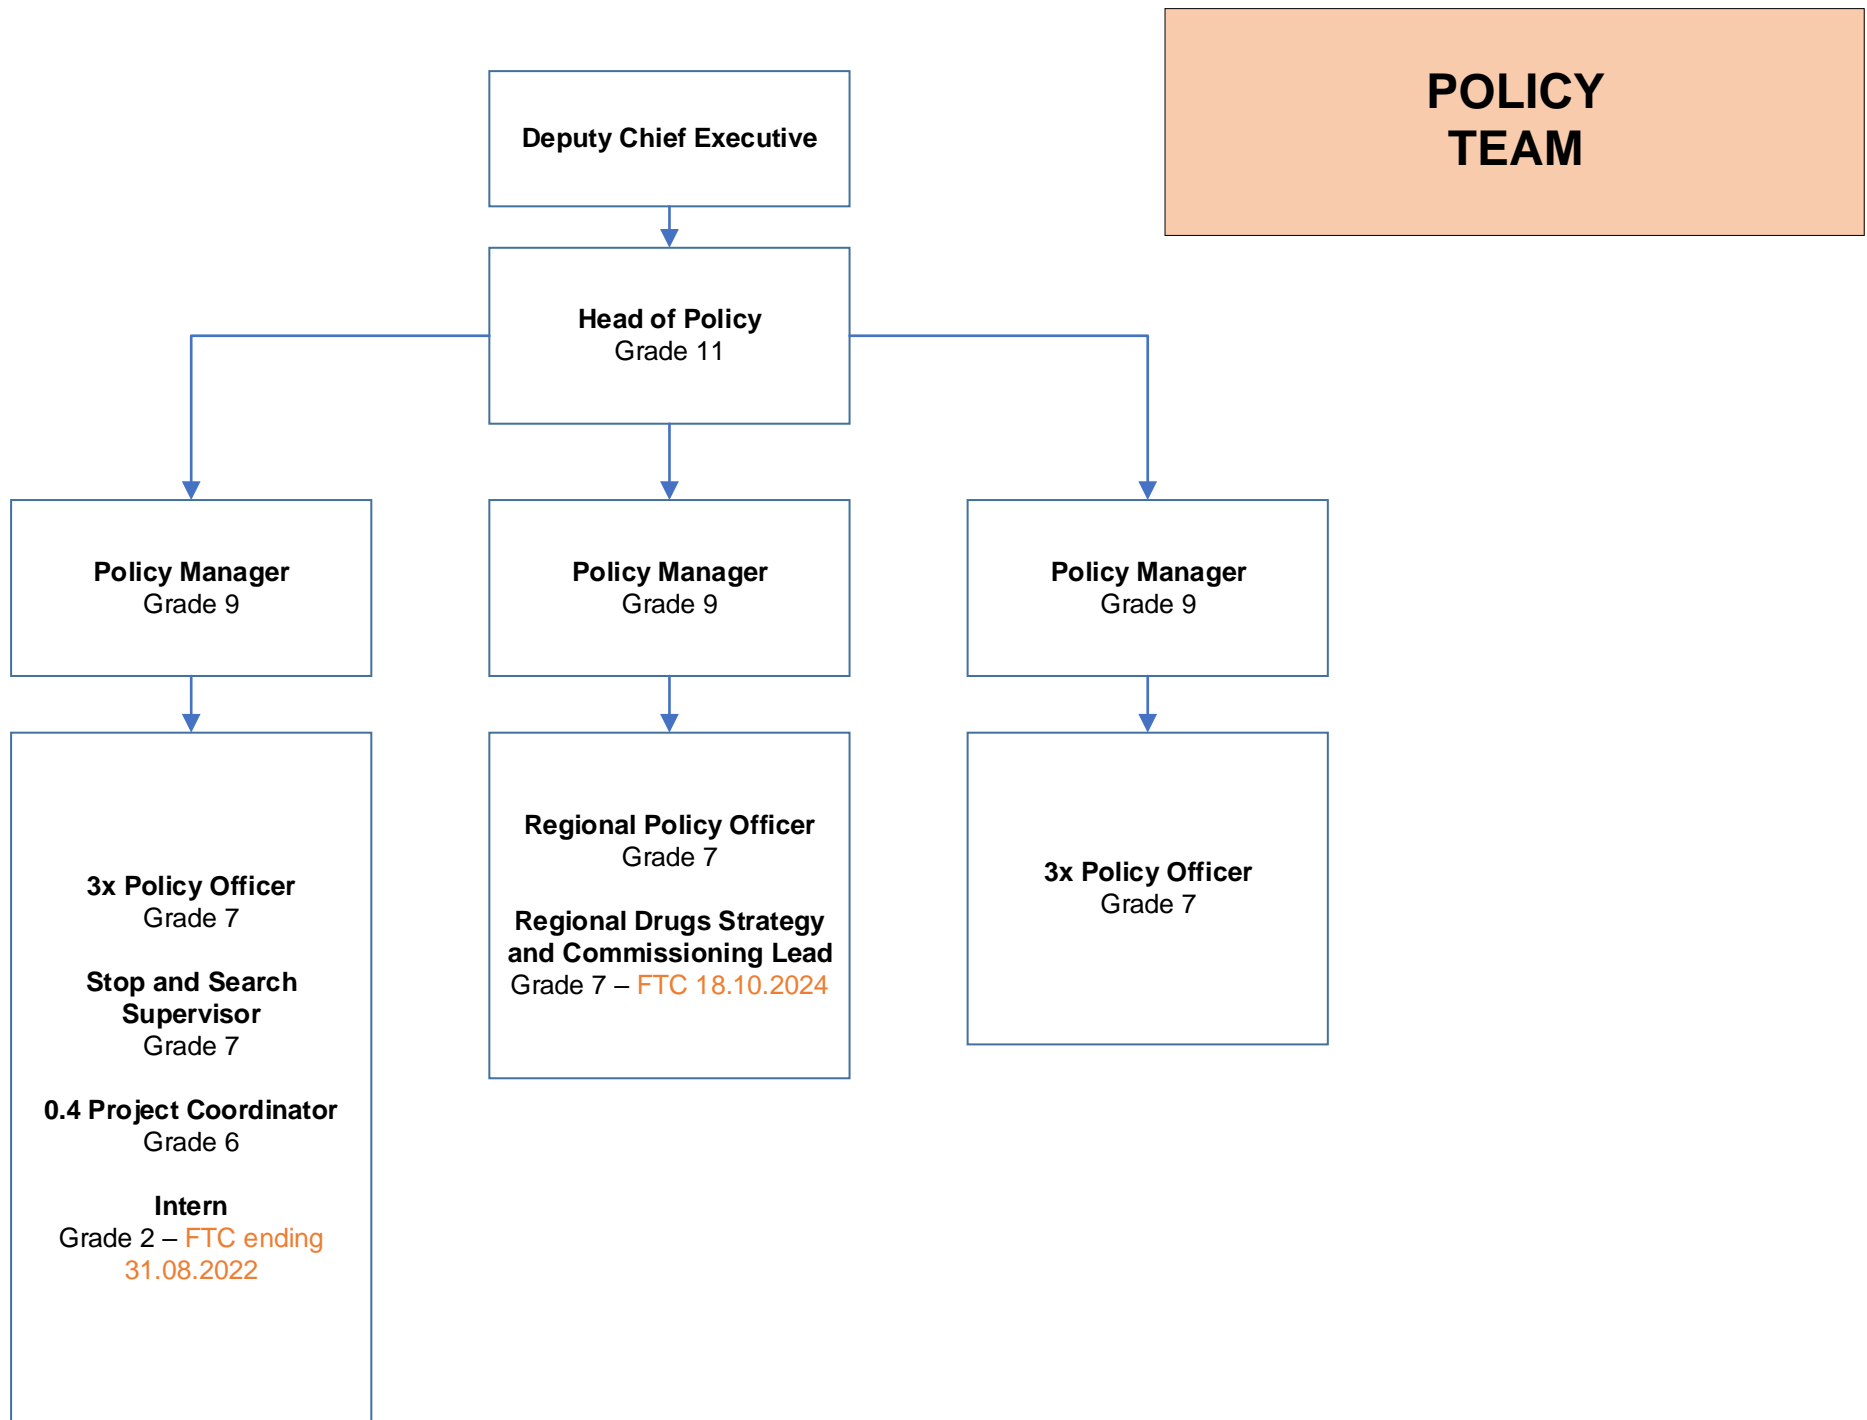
POLICY TEAM

Deputy Chief Executive

Head of Policy
Grade 11

Policy Manager
Grade 9

Policy Manager
Grade 9

Policy Manager
Grade 9

3x Policy Officer
Grade 7

Stop and Search Supervisor
Grade 7

0.4 Project Coordinator
Grade 6

Intern
Grade 2 – FTC ending 31.08.2022

Regional Policy Officer
Grade 7

Regional Drugs Strategy and Commissioning Lead
Grade 7 – FTC 18.10.2024

3x Policy Officer
Grade 7